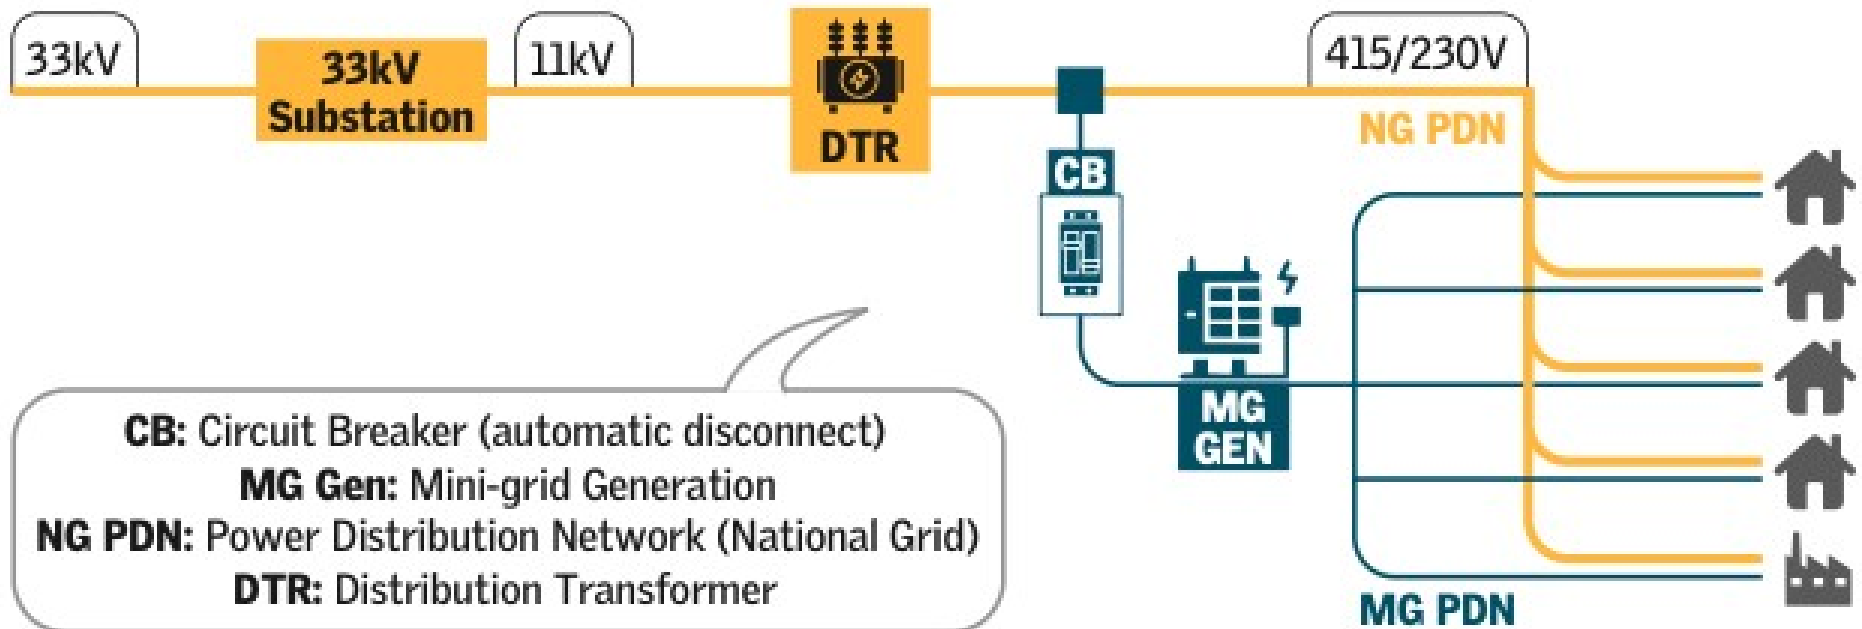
33kV

33kV Substation

11kV

DTR

415/230V

NG PDN

CB

MG GEN

MG PDN

CB: Circuit Breaker (automatic disconnect)
MG Gen: Mini-grid Generation
NG PDN: Power Distribution Network (National Grid)
DTR: Distribution Transformer